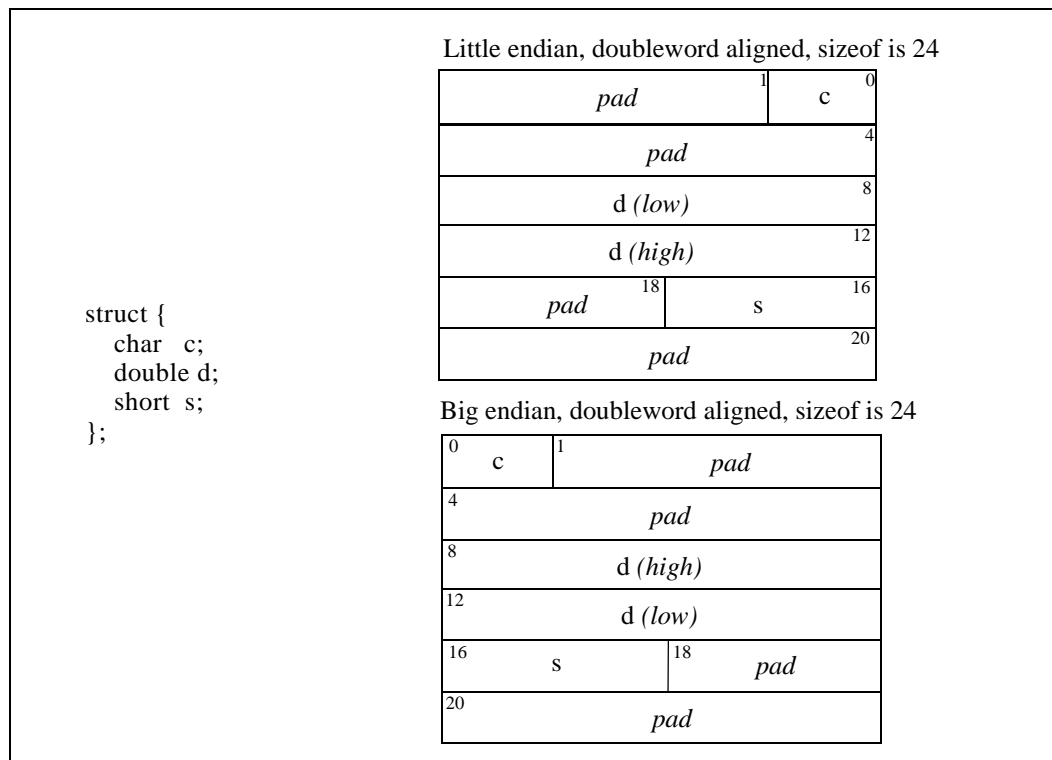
struct {
char c;
double d;
short s;
};

Little endian, doubleword aligned, sizeof is 24

| pad 1 | c 0 |
|---|---|
| pad 4 | |
| d (low) 8 | |
| d (high) 12 | |
| pad 18 | s 16 |
| pad 20 | |

Big endian, doubleword aligned, sizeof is 24

| 0 c | 1 pad |
|---|---|
| 4 pad | |
| 8 d (high) | |
| 12 d (low) | |
| 16 s | 18 pad |
| 20 pad | |